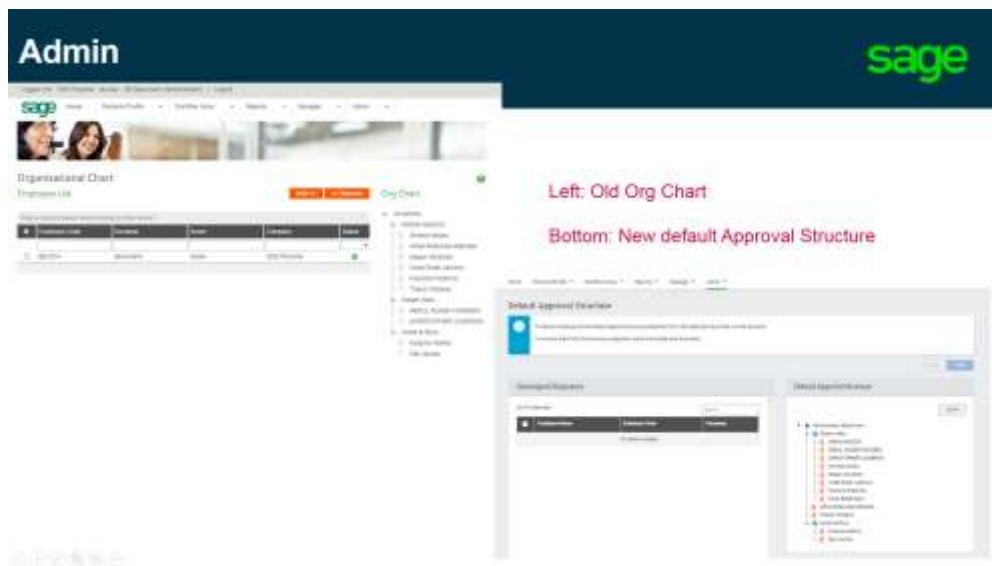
Admin

sage

sage

Organisational Chart

Employee List

Org Chart

Left: Old Org Chart

Bottom: New default Approval Structure

Default Approval Structure

Unassigned Employees

Default Approval Structure